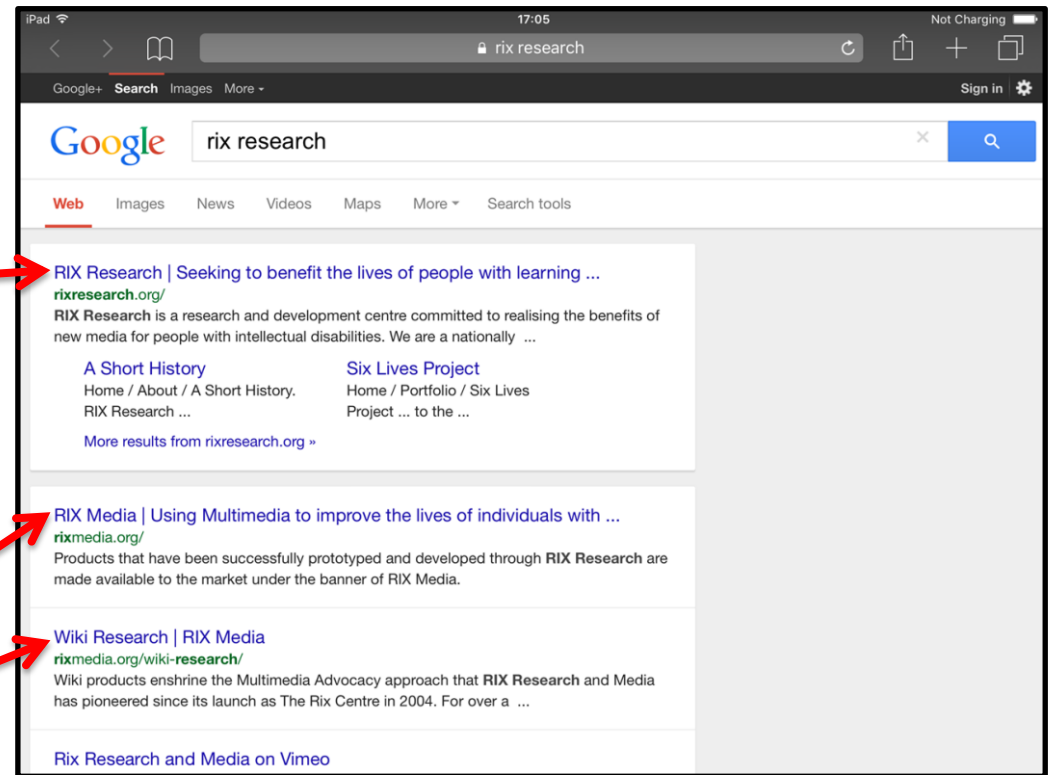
iPad
17:05
Not Charging

rix research

Google+ Search Images More

Sign in

Google

rix research

Web Images News Videos Maps More Search tools

RIX Research | Seeking to benefit the lives of people with learning ...
rixresearch.org/
RIX Research is a research and development centre committed to realising the benefits of new media for people with intellectual disabilities. We are a nationally ...

A Short History
Home / About / A Short History. RIX Research ...

Six Lives Project
Home / Portfolio / Six Lives Project ... to the ...

More results from rixresearch.org »

RIX Media | Using Multimedia to improve the lives of individuals with ...
rixmedia.org/
Products that have been successfully prototyped and developed through RIX Research are made available to the market under the banner of RIX Media.

Wiki Research | RIX Media
rixmedia.org/wiki-research/
Wiki products enshrine the Multimedia Advocacy approach that RIX Research and Media has pioneered since its launch as The Rix Centre in 2004. For over a ...

Rix Research and Media on Vimeo